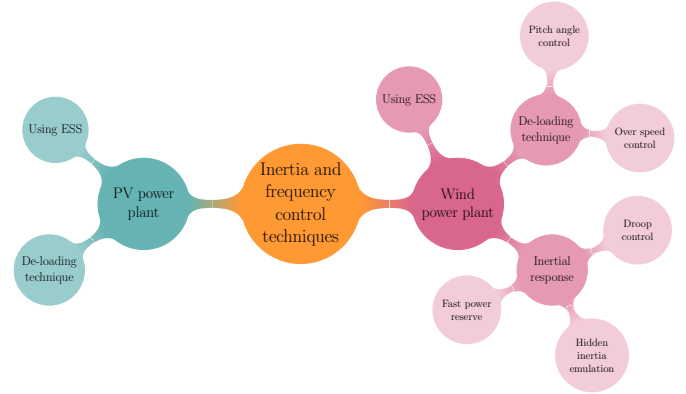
Inertia and frequency control techniques

PV power plant

Using ESS

De-loading technique

Wind power plant

Using ESS

De-loading technique

Pitch angle control

Over speed control

Inertial response

Droop control

Fast power reserve

Hidden inertia emulation